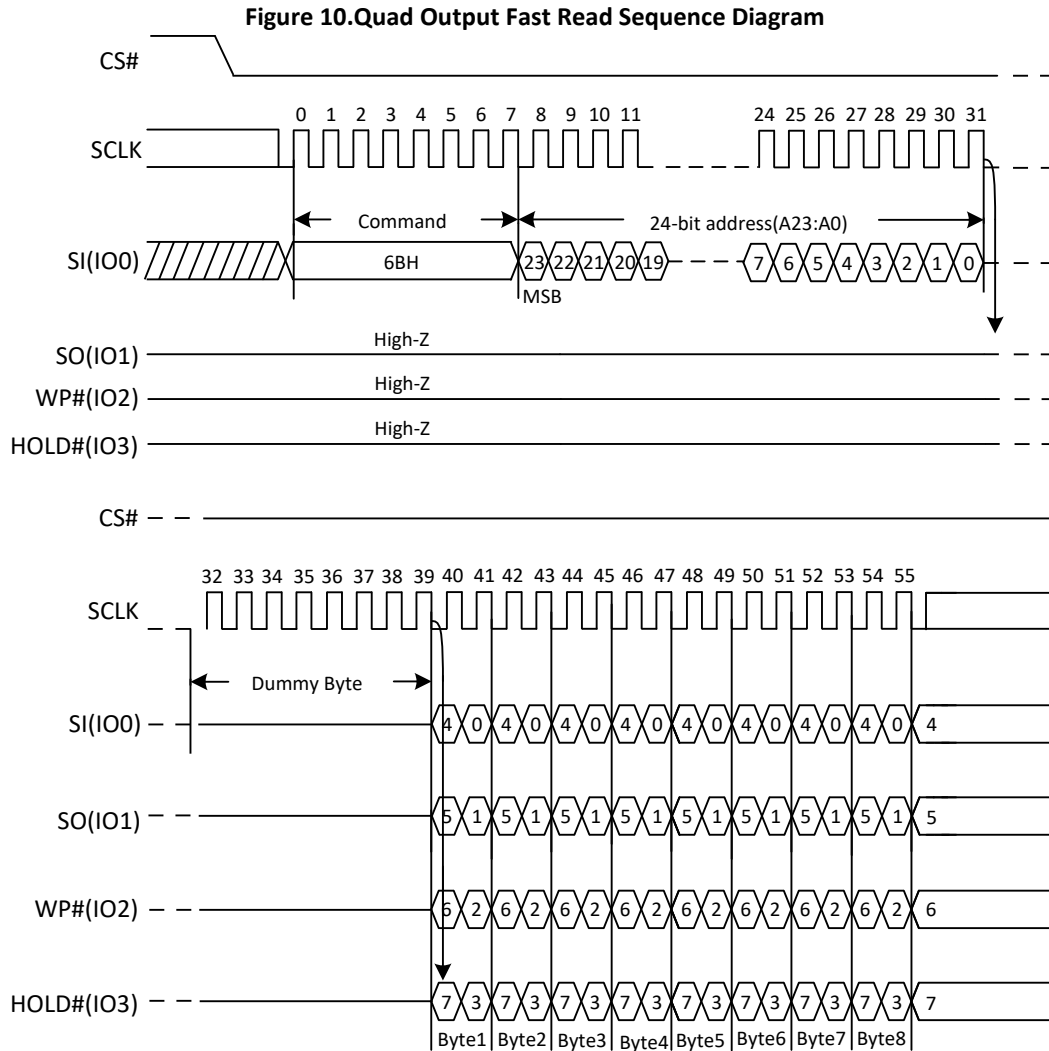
Figure 10.Quad Output Fast Read Sequence Diagram

CS#

SCLK

0 1 2 3 4 5 6 7 8 9 10 11 24 25 26 27 28 29 30 31

Command

24-bit address(A23:A0)

SI(IO0)

6BH

23 22 21 20 19 7 6 5 4 3 2 1 0

MSB

SO(IO1)

High-Z

WP#(IO2)

High-Z

HOLD#(IO3)

High-Z

CS#

32 33 34 35 36 37 38 39 40 41 42 43 44 45 46 47 48 49 50 51 52 53 54 55

SCLK

Dummy Byte

SI(IO0)

4 0 4 0 4 0 4 0 4 0 4 0 4 0 4 0 4

SO(IO1)

5 1 5 1 5 1 5 1 5 1 5 1 5 1 5 1 5

WP#(IO2)

6 2 6 2 6 2 6 2 6 2 6 2 6 2 6 2 6

HOLD#(IO3)

7 3 7 3 7 3 7 3 7 3 7 3 7 3 7 3 7

Byte1 Byte2 Byte3 Byte4 Byte5 Byte6 Byte7 Byte8